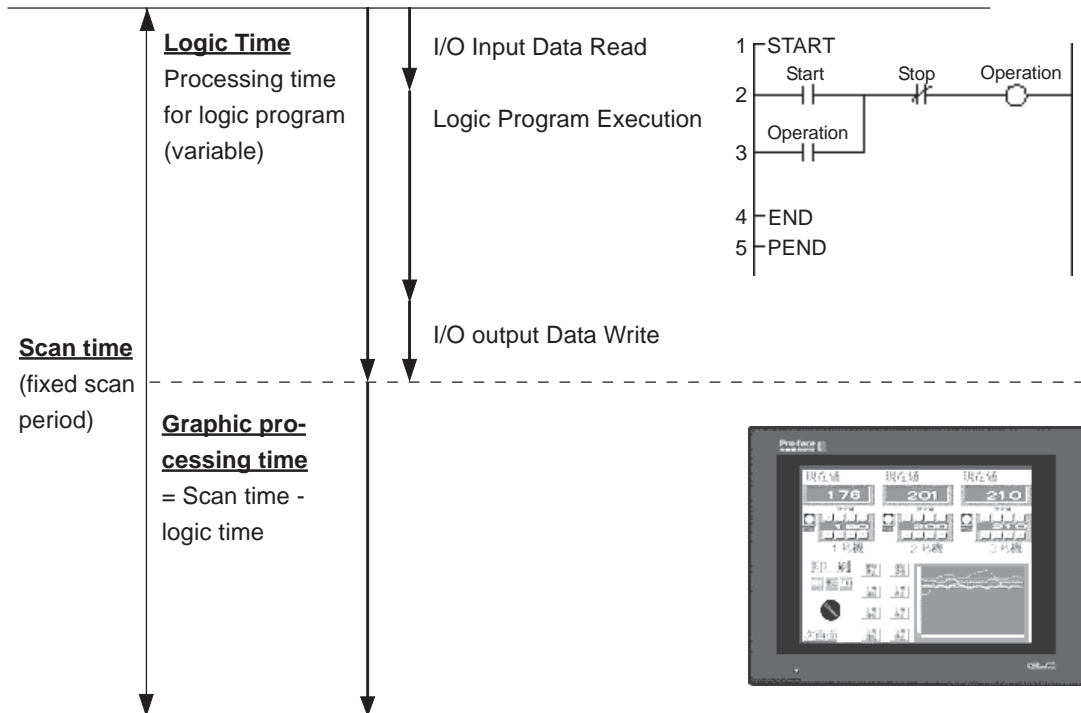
Logic Time
Processing time for logic program (variable)

I/O Input Data Read

Logic Program Execution

1 START
Start
Stop
Operation
2
Operation
3
4 END
5 PEND

I/O output Data Write

Scan time
(fixed scan period)

Graphic processing time
= Scan time - logic time

Pro-face
現在値
176
現在値
201
現在値
210
1号機
2号機
3号機